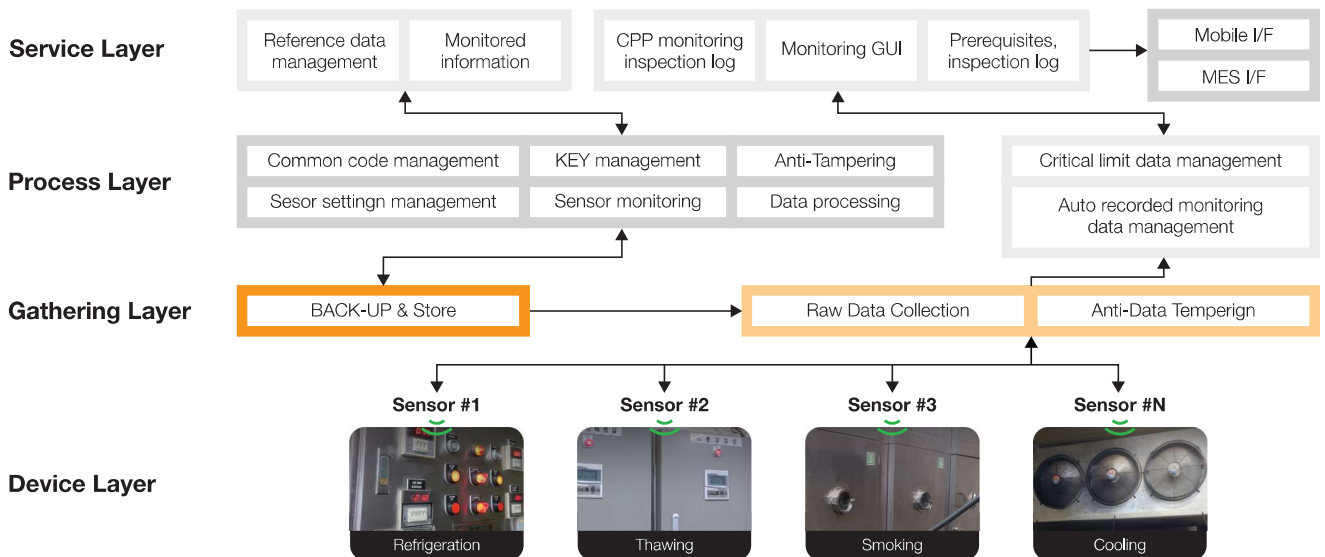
Service Layer

Reference data management

Monitored information

CPP monitoring inspection log

Monitoring GUI

Prerequisites, inspection log

Mobile I/F

MES I/F

Process Layer

Common code management

KEY management

Anti-Tampering

Sesor settingn management

Sensor monitoring

Data processing

Critical limit data management

Auto recorded monitoring data management

Gathering Layer

BACK-UP & Store

Raw Data Collection

Anti-Data Temperign

Sensor #1

Sensor #2

Sensor #3

Sensor #N

Device Layer

Refrigeration

Thawing

Smoking

Cooling